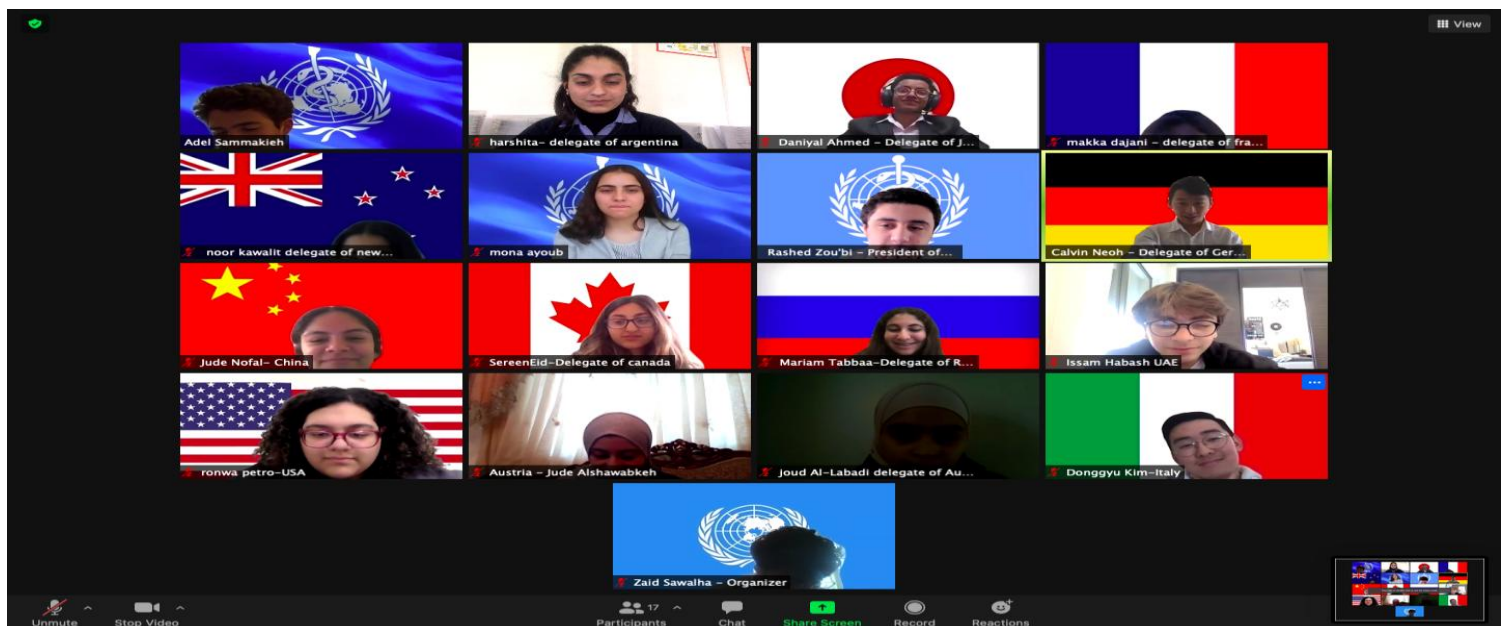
View

Adel Sammakieh

harshita- delegate of argentina

Daniyal Ahmed - Delegate of J...

makka dajani - delegate of fra...

noor kawalit delegate of new...

mona ayoub

Rashed Zou'bi - President of...

Calvin Neoh - Delegate of Ger...

Jude Nofal- China

SereenEid-Delegate of canada

Mariam Tabbaa-Delegate of R...

Issam Habash UAE

ronwa petro-USA

Austria - Jude Alshawabkeh

joud Al-Labadi delegate of Au...

Donggyu Kim-Italy

Zaid Sawalha - Organizer

Unmute

Stop Video

17

Participants

Chat

Share Screen

Record

Reactions